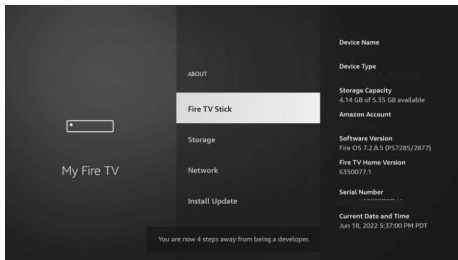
My Fire TV

ABOUT

Fire TV Stick

Storage

Network

Install Update

You are now 4 steps away from being a developer.

Device Name

Device Type

Storage Capacity
4.14 GB of 5.35 GB available

Amazon Account

Software Version
Fire OS 7.2.8.5 (PS7285/2877)

Fire TV Home Version
6350077.1

Serial Number
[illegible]

Current Date and Time
Jun 18, 2022 5:37:00 PM PDT